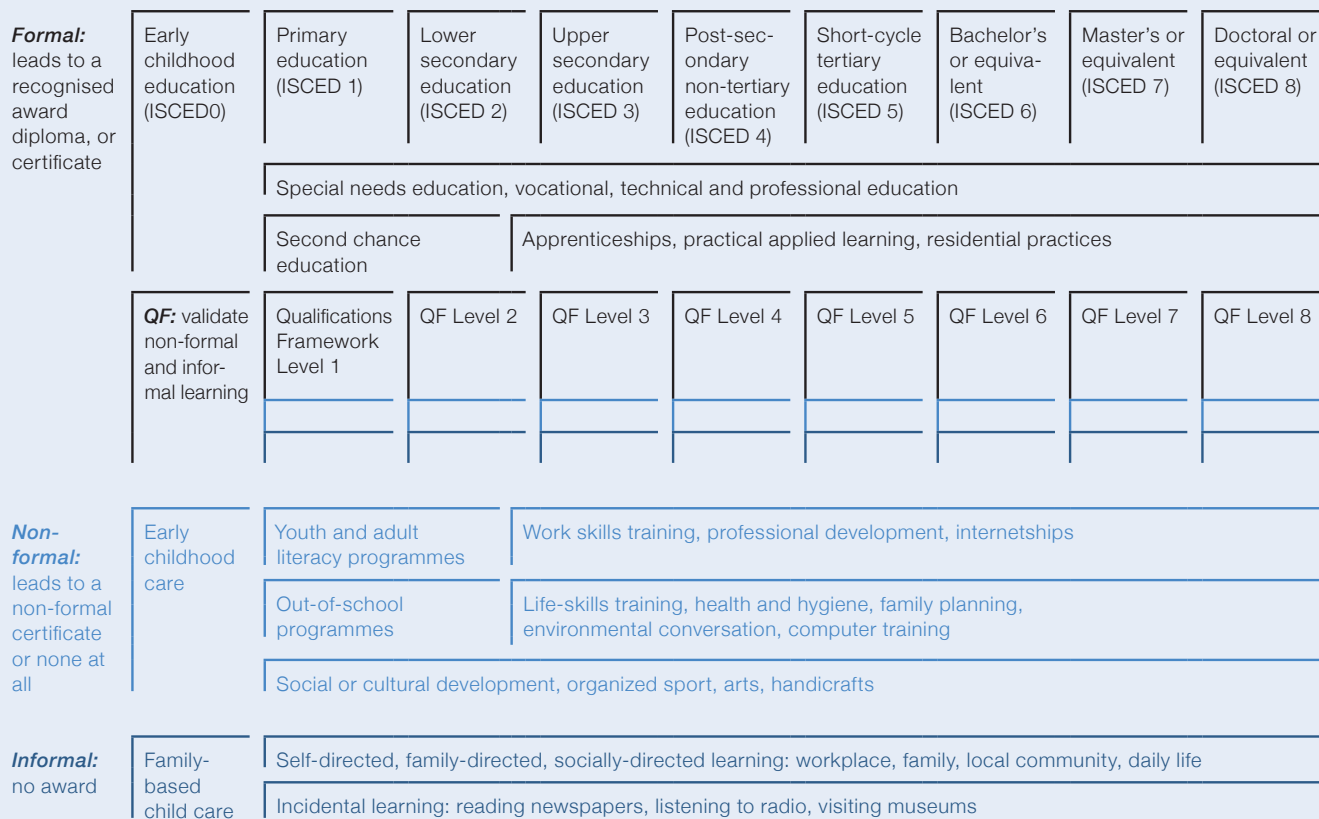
***Formal:*** leads to a recognised award diploma, or certificate

Early childhood education (ISCED0)

Primary education (ISCED 1)

Lower secondary education (ISCED 2)

Upper secondary education (ISCED 3)

Post-secondary non-tertiary education (ISCED 4)

Short-cycle tertiary education (ISCED 5)

Bachelor's or equivalent (ISCED 6)

Master's or equivalent (ISCED 7)

Doctoral or equivalent (ISCED 8)

Special needs education, vocational, technical and professional education

Second chance education

Apprenticeships, practical applied learning, residential practices

***QF:*** validate non-formal and informal learning

Qualifications Framework Level 1

QF Level 2

QF Level 3

QF Level 4

QF Level 5

QF Level 6

QF Level 7

QF Level 8

***Non-formal:*** leads to a non-formal certificate or none at all

Early childhood care

Youth and adult literacy programmes

Work skills training, professional development, internetships

Out-of-school programmes

Life-skills training, health and hygiene, family planning, environmental conversation, computer training

Social or cultural development, organized sport, arts, handicrafts

***Informal:*** no award

Family-based child care

Self-directed, family-directed, socially-directed learning: workplace, family, local community, daily life

Incidental learning: reading newspapers, listening to radio, visiting museums